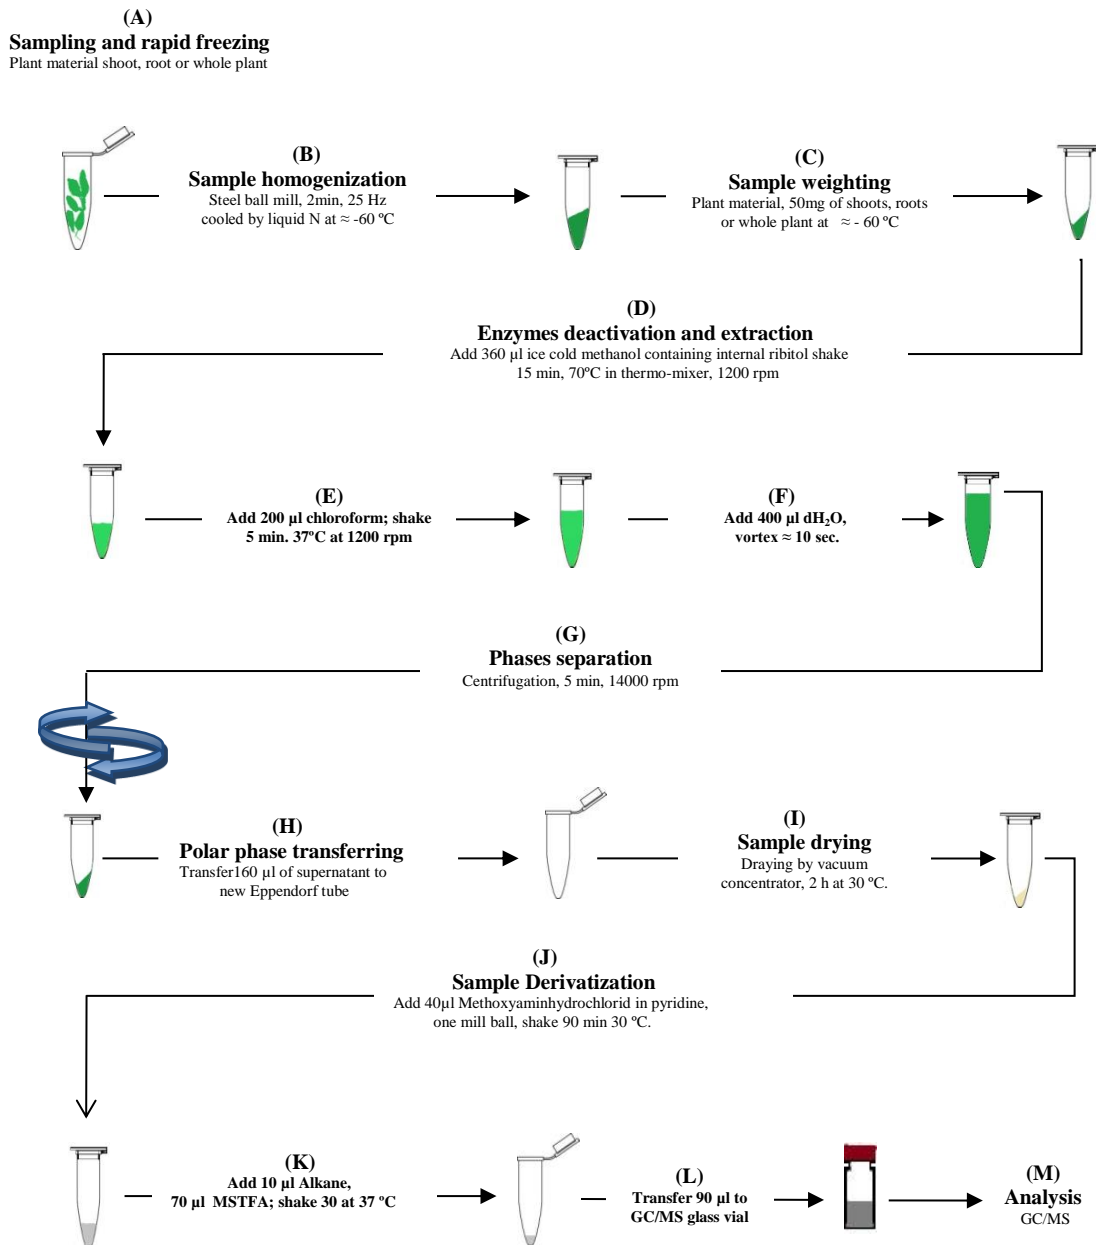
(A)
Sampling and rapid freezing
Plant material shoot, root or whole plant

(B)
Sample homogenization
Steel ball mill, 2min, 25 Hz cooled by liquid N at ≈ -60 ºC

(C)
Sample weighting
Plant material, 50mg of shoots, roots or whole plant at ≈ - 60 ºC

(D)
Enzymes deactivation and extraction
Add 360 µl ice cold methanol containing internal ribitol shake 15 min, 70ºC in thermo-mixer, 1200 rpm

(E)
Add 200 µl chloroform; shake 5 min. 37ºC at 1200 rpm

(F)
Add 400 µl dH$_2$O, vortex ≈ 10 sec.

(G)
Phases separation
Centrifugation, 5 min, 14000 rpm

(H)
Polar phase transferring
Transfer160 µl of supernatant to new Eppendorf tube

(I)
Sample drying
Draying by vacuum concentrator, 2 h at 30 ºC.

(J)
Sample Derivatization
Add 40µl Methoxyaminhydrochlorid in pyridine, one mill ball, shake 90 min 30 ºC.

(K)
Add 10 µl Alkane, 70 µl MSTFA; shake 30 at 37 ºC

(L)
Transfer 90 µl to GC/MS glass vial

(M)
Analysis
GC/MS